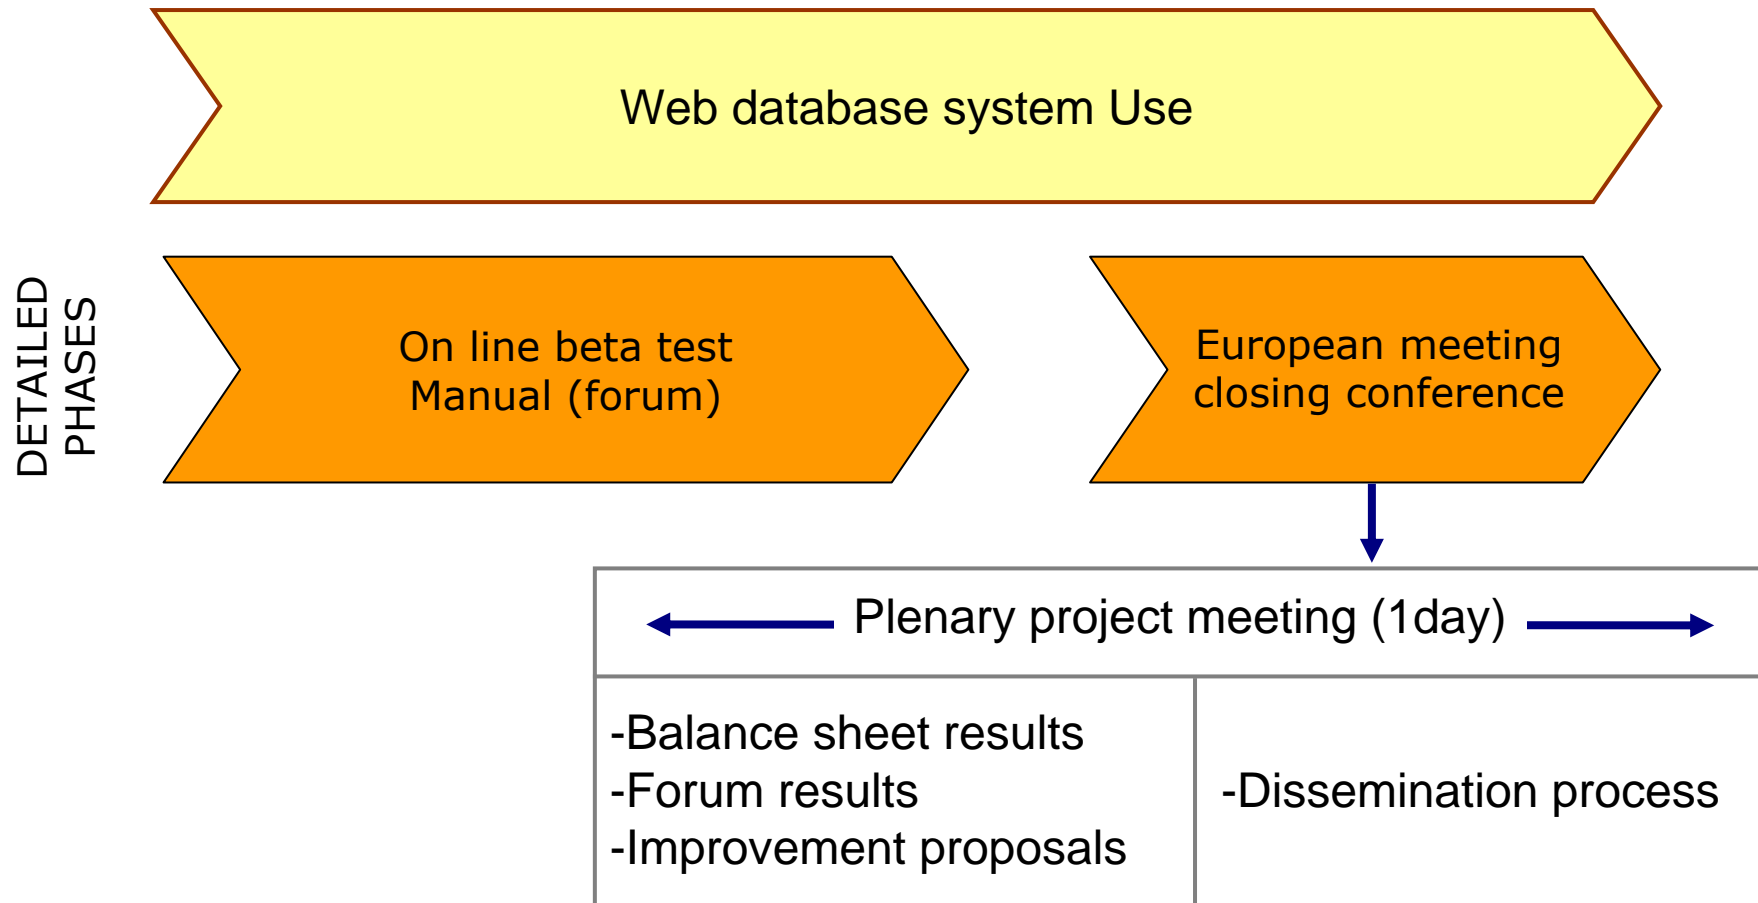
Web database system Use

DETAILED PHASES

On line beta test
Manual (forum)

European meeting
closing conference

| Plenary project meeting (1day) | |
|---|---|
| -Balance sheet results<br>-Forum results<br>-Improvement proposals | -Dissemination process |